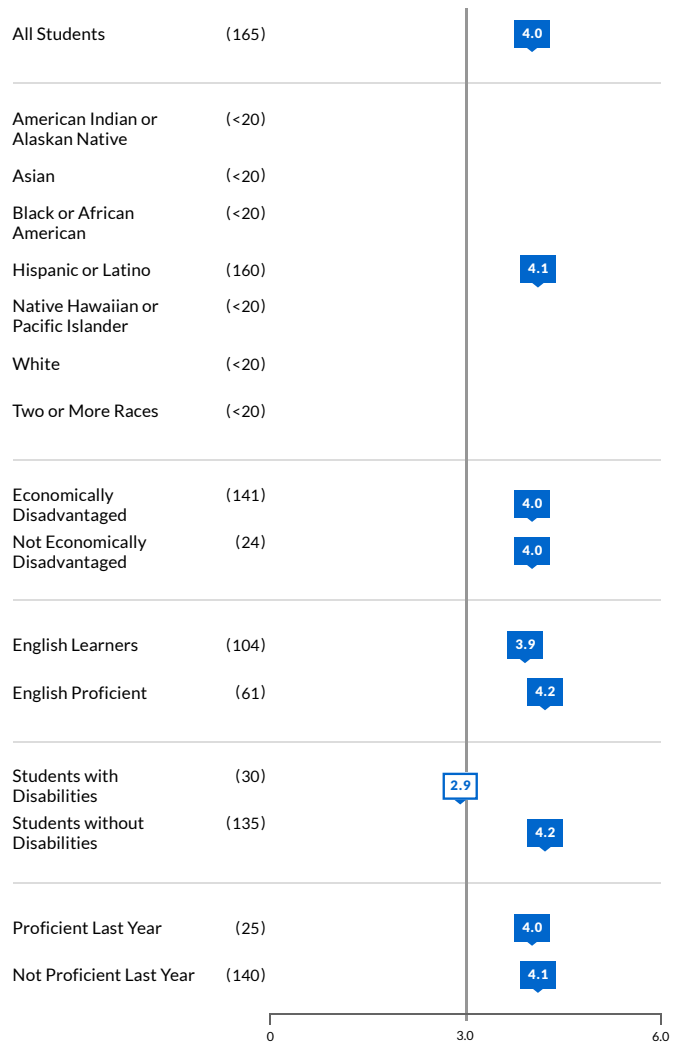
| | | |
|---|---|---|
| All Students | (165) | 4.0 |
| American Indian or Alaskan Native | (<20) | |
| Asian | (<20) | |
| Black or African American | (<20) | |
| Hispanic or Latino | (160) | 4.1 |
| Native Hawaiian or Pacific Islander | (<20) | |
| White | (<20) | |
| Two or More Races | (<20) | |
| Economically Disadvantaged | (141) | 4.0 |
| Not Economically Disadvantaged | (24) | 4.0 |
| English Learners | (104) | 3.9 |
| English Proficient | (61) | 4.2 |
| Students with Disabilities | (30) | 2.9 |
| Students without Disabilities | (135) | 4.2 |
| Proficient Last Year | (25) | 4.0 |
| Not Proficient Last Year | (140) | 4.1 |

0
3.0
6.0